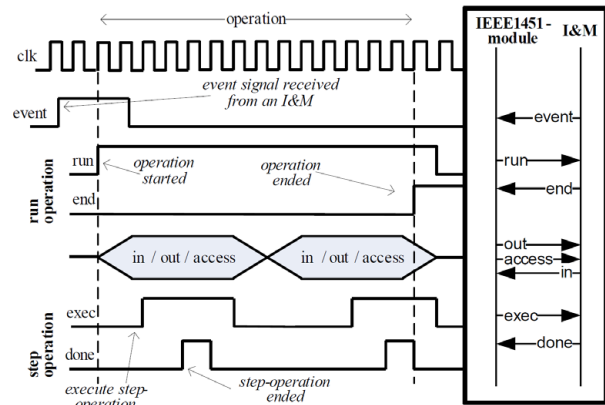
operation

clk

event signal received from an I&M

event

run operation

run

operation started

operation ended

end

in / out / access

in / out / access

step operation

exec

done

execute step-operation

step-operation ended

IEEE1451-module

I&M

event

run

end

out

access

in

exec

done